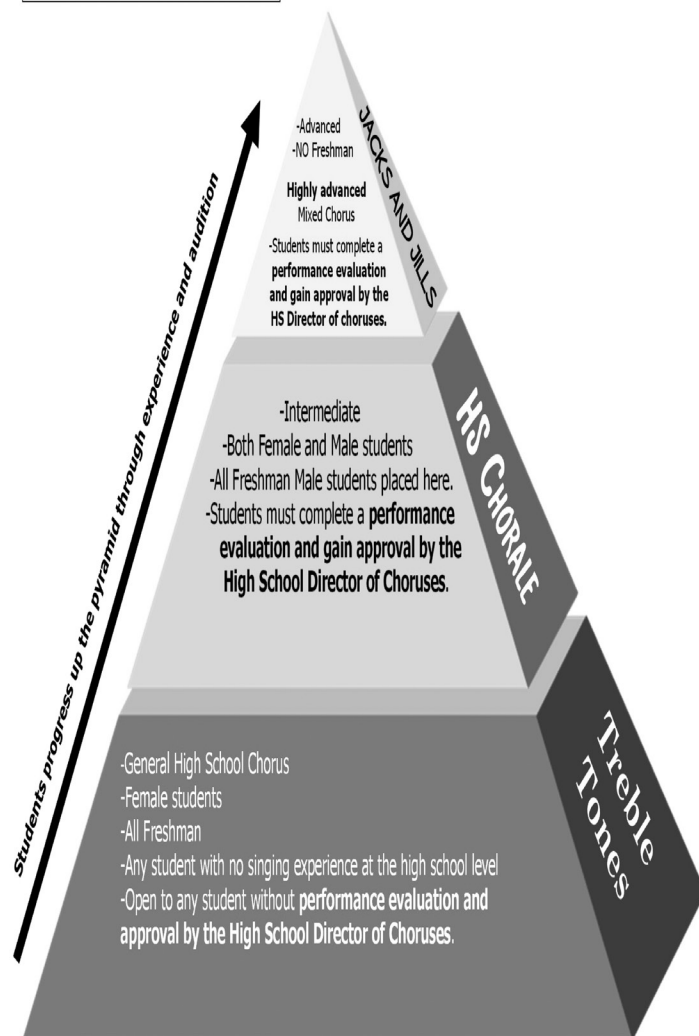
Students progress up the pyramid through experience and audition

JACKS AND JILLS

-Advanced
-NO Freshman

Highly advanced
Mixed Chorus

-Students must complete a performance evaluation and gain approval by the HS Director of choruses.

HS CHORALE

-Intermediate
-Both Female and Male students
-All Freshman Male students placed here.
-Students must complete a performance evaluation and gain approval by the High School Director of Choruses.

Treble Tones

-General High School Chorus
-Female students
-All Freshman
-Any student with no singing experience at the high school level
-Open to any student without performance evaluation and approval by the High School Director of Choruses.